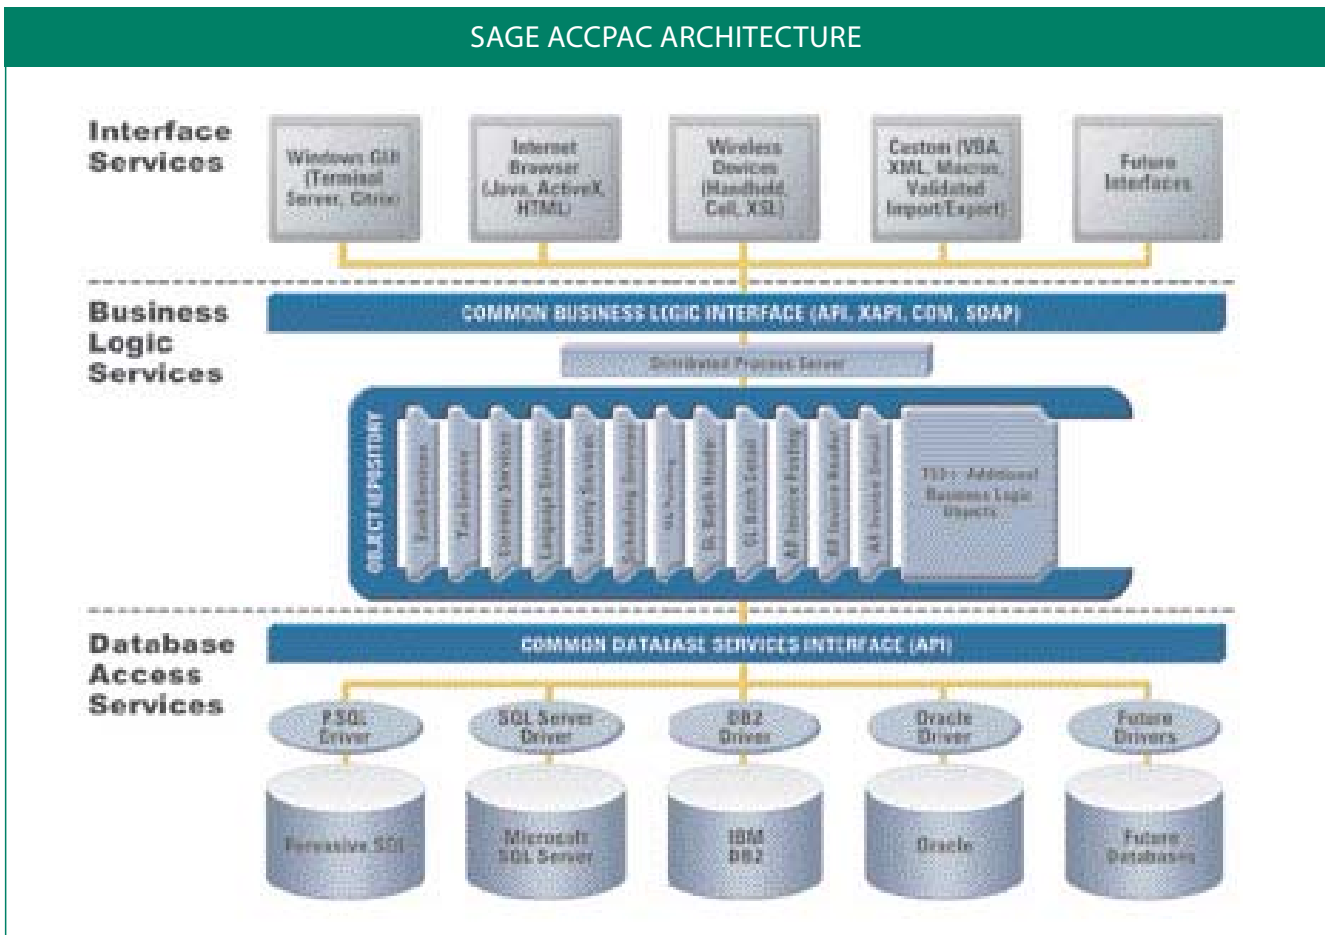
SAGE ACCPAC ARCHITECTURE

Interface Services

Windows GUI (Terminal Server, Citrix)

Internet Browser (Java, ActiveX, HTML)

Wireless Devices (Handheld, Cell, XSL)

Custom (VBA, XML, Macros, Validated Import/Export)

Future Interfaces

Business Logic Services

COMMON BUSINESS LOGIC INTERFACE (API, XAPI, COM, SOAP)

Distributed Process Server

OBJECT REPOSITORY

Bank Services

Tax Services

Currency Services

Language Services

Security Services

Scheduling Services

GL Posting

GL Batch Header

GL Batch Detail

AR Invoice Posting

AR Invoice Header

AR Invoice Detail

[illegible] Additional Business Logic Objects

Database Access Services

COMMON DATABASE SERVICES INTERFACE (API)

PSQL Driver

SQL Server Driver

DB2 Driver

Oracle Driver

Future Drivers

Pervasive SQL

Microsoft SQL Server

IBM DB2

Oracle

Future Databases